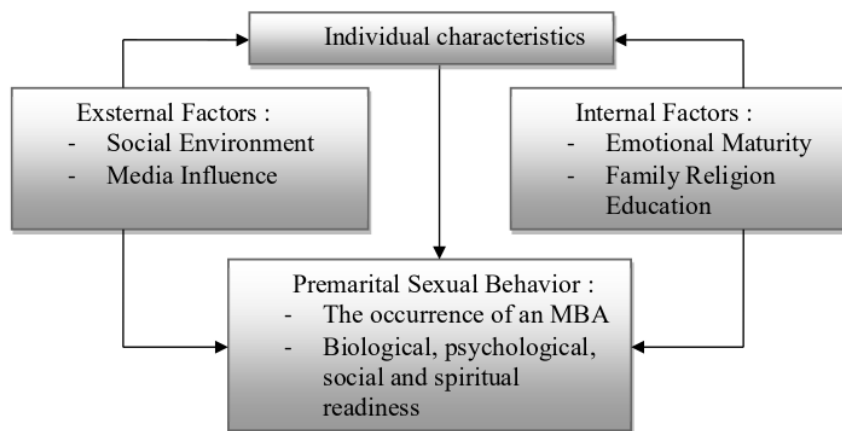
Individual characteristics

Exsternal Factors :
- Social Environment
- Media Influence

Internal Factors :
- Emotional Maturity
- Family Religion Education

Premarital Sexual Behavior :
- The occurrence of an MBA
- Biological, psychological, social and spiritual readiness